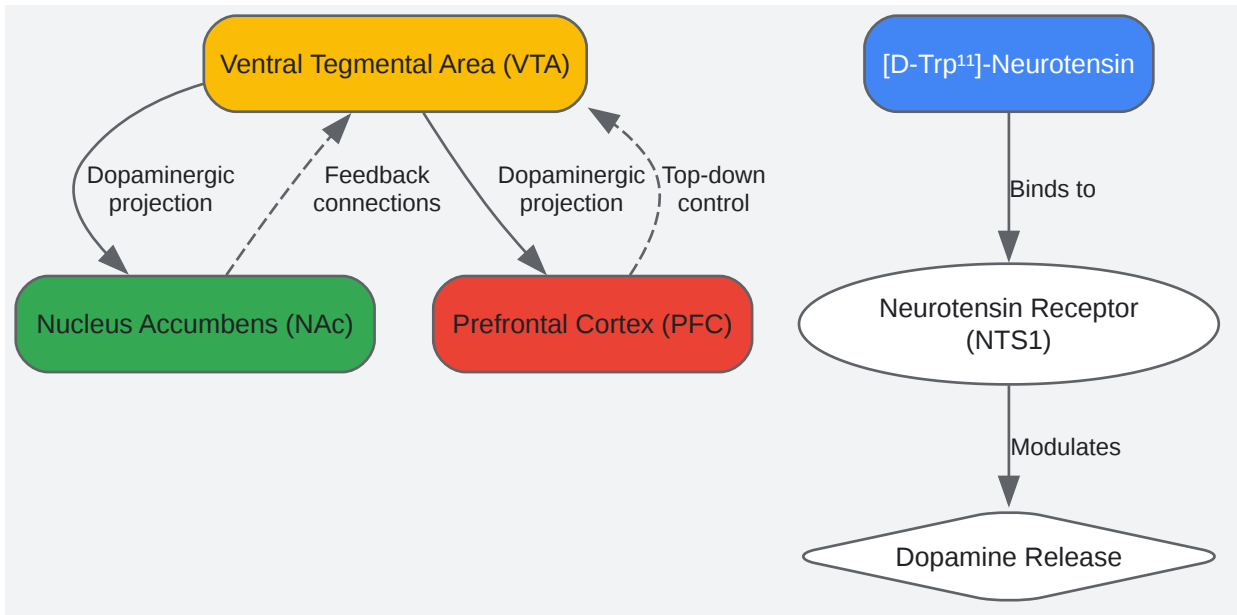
Ventral Tegmental Area (VTA)

Dopaminergic projection

Feedback connections

Dopaminergic projection

Top-down control

Nucleus Accumbens (NAc)

Prefrontal Cortex (PFC)

[D-Trp$^{11}$]-Neurotensin

Binds to

Neurotensin Receptor (NTS1)

Modulates

Dopamine Release